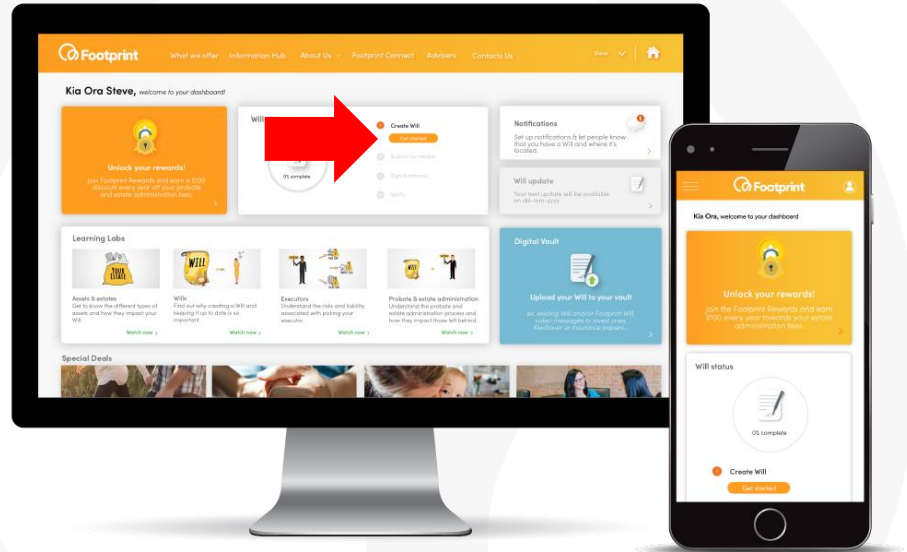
Footprint What we offer Information Hub About Us Footprint Connect Advisers Contact Us Steve

Kia Ora Steve, welcome to your dashboard

Unlock your rewards!
Join Footprint Rewards and earn a $100 discount every year off your probate and estate administration fees.

Will
0% complete

Create Will
Get started
Submit for review
Sign & witness
Verify

Notifications
Set up notifications & let people know that you have a Will and where it's located.

Will update
Your next update will be available on dd-mm-yyyy

Learning Labs

YOUR ESTATE
Assets & estates
Get to know the different types of assets and how they impact your Will.
Watch now

WILL
Wills
Find out why creating a Will and keeping it up to date is so important.
Watch now

Executors
Understand the risks and liability associated with picking your executor.
Watch now

Probate & estate administration
Understand the probate and estate administration process and how they impact those left behind.
Watch now

Digital Vault
Upload your Will to your vault
ex. existing Will and/or Footprint Will, video messages to loved ones, KiwiSaver or insurance papers...

Special Deals

Footprint

Kia Ora, welcome to your dashboard

Unlock your rewards!
Join the Footprint Rewards and earn $100 every year towards your estate administration fees.

Will status
0% complete
Create Will
Get started